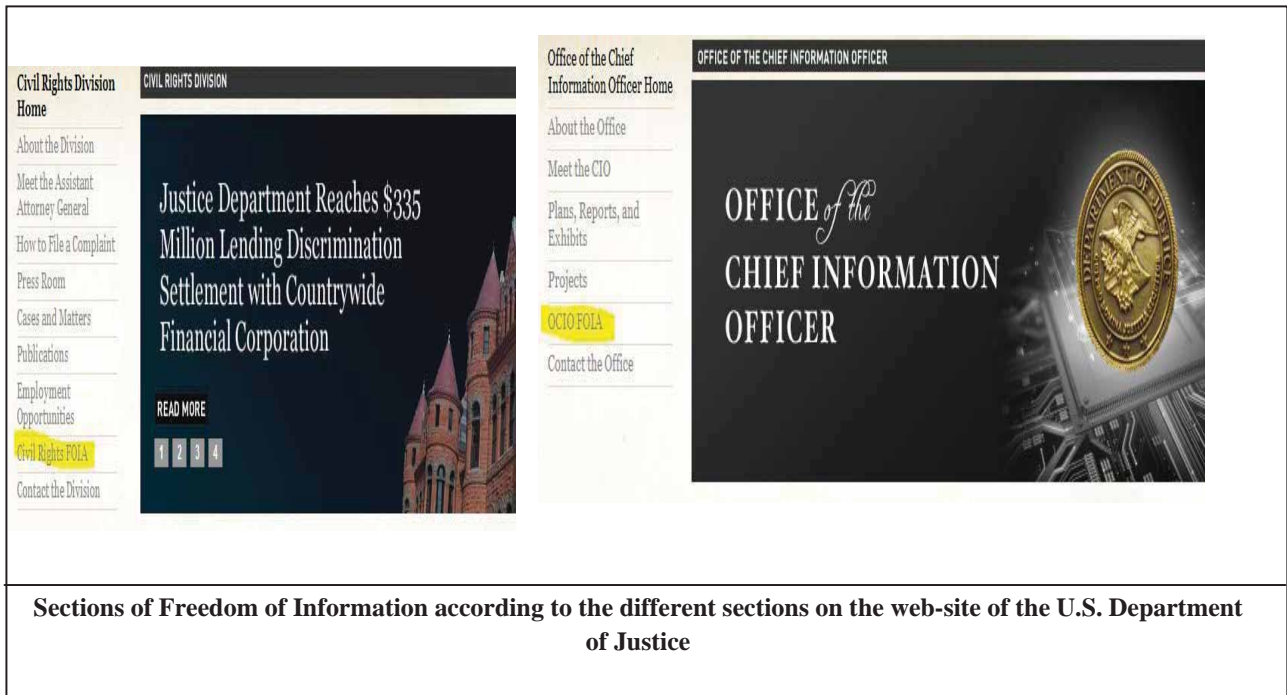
Civil Rights Division Home

About the Division

Meet the Assistant Attorney General

How to File a Complaint

Press Room

Cases and Matters

Publications

Employment Opportunities

Civil Rights FOIA

Contact the Division

CIVIL RIGHTS DIVISION

Justice Department Reaches $335 Million Lending Discrimination Settlement with Countrywide Financial Corporation

READ MORE

1 2 3 4

Office of the Chief Information Officer Home

About the Office

Meet the CIO

Plans, Reports, and Exhibits

Projects

OCIO FOIA

Contact the Office

OFFICE OF THE CHIEF INFORMATION OFFICER

OFFICE of the CHIEF INFORMATION OFFICER

DEPARTMENT OF JUSTICE

Sections of Freedom of Information according to the different sections on the web-site of the U.S. Department of Justice